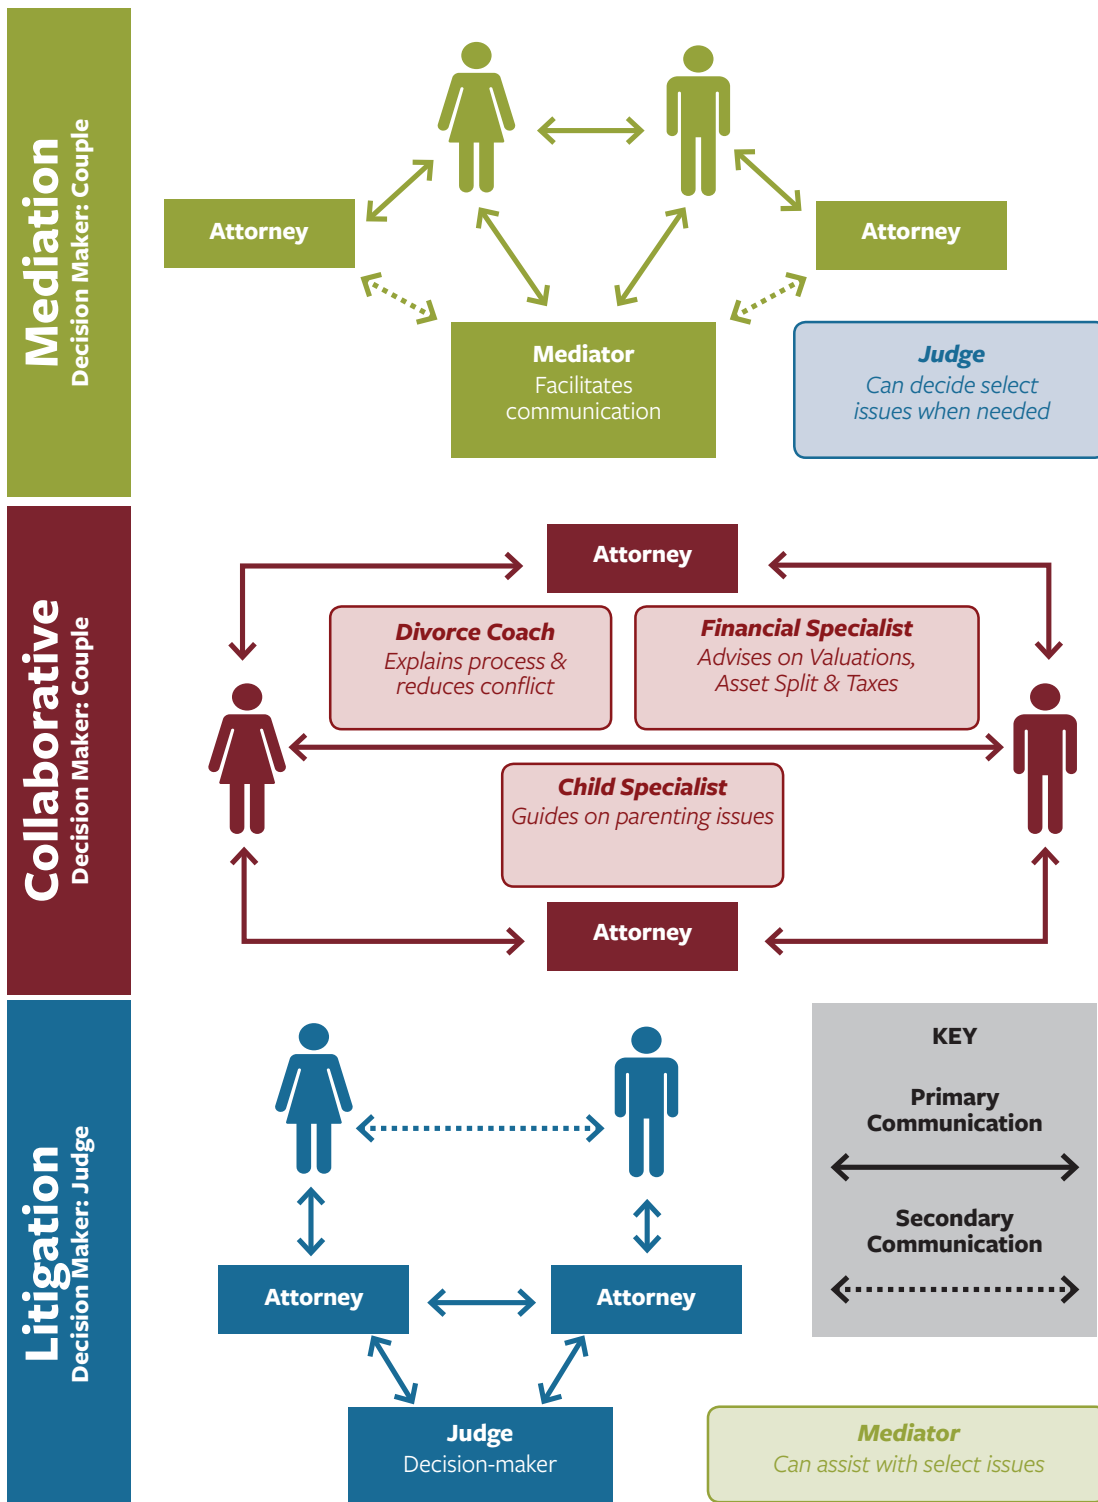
Mediation
Decision Maker: Couple

Attorney

Attorney

Mediator
Facilitates communication

Judge
Can decide select issues when needed

Collaborative
Decision Maker: Couple

Attorney

Divorce Coach
Explains process & reduces conflict

Financial Specialist
Advises on Valuations, Asset Split & Taxes

Child Specialist
Guides on parenting issues

Attorney

Litigation
Decision Maker: Judge

KEY

Primary Communication

Secondary Communication

Attorney

Attorney

Judge
Decision-maker

Mediator
Can assist with select issues